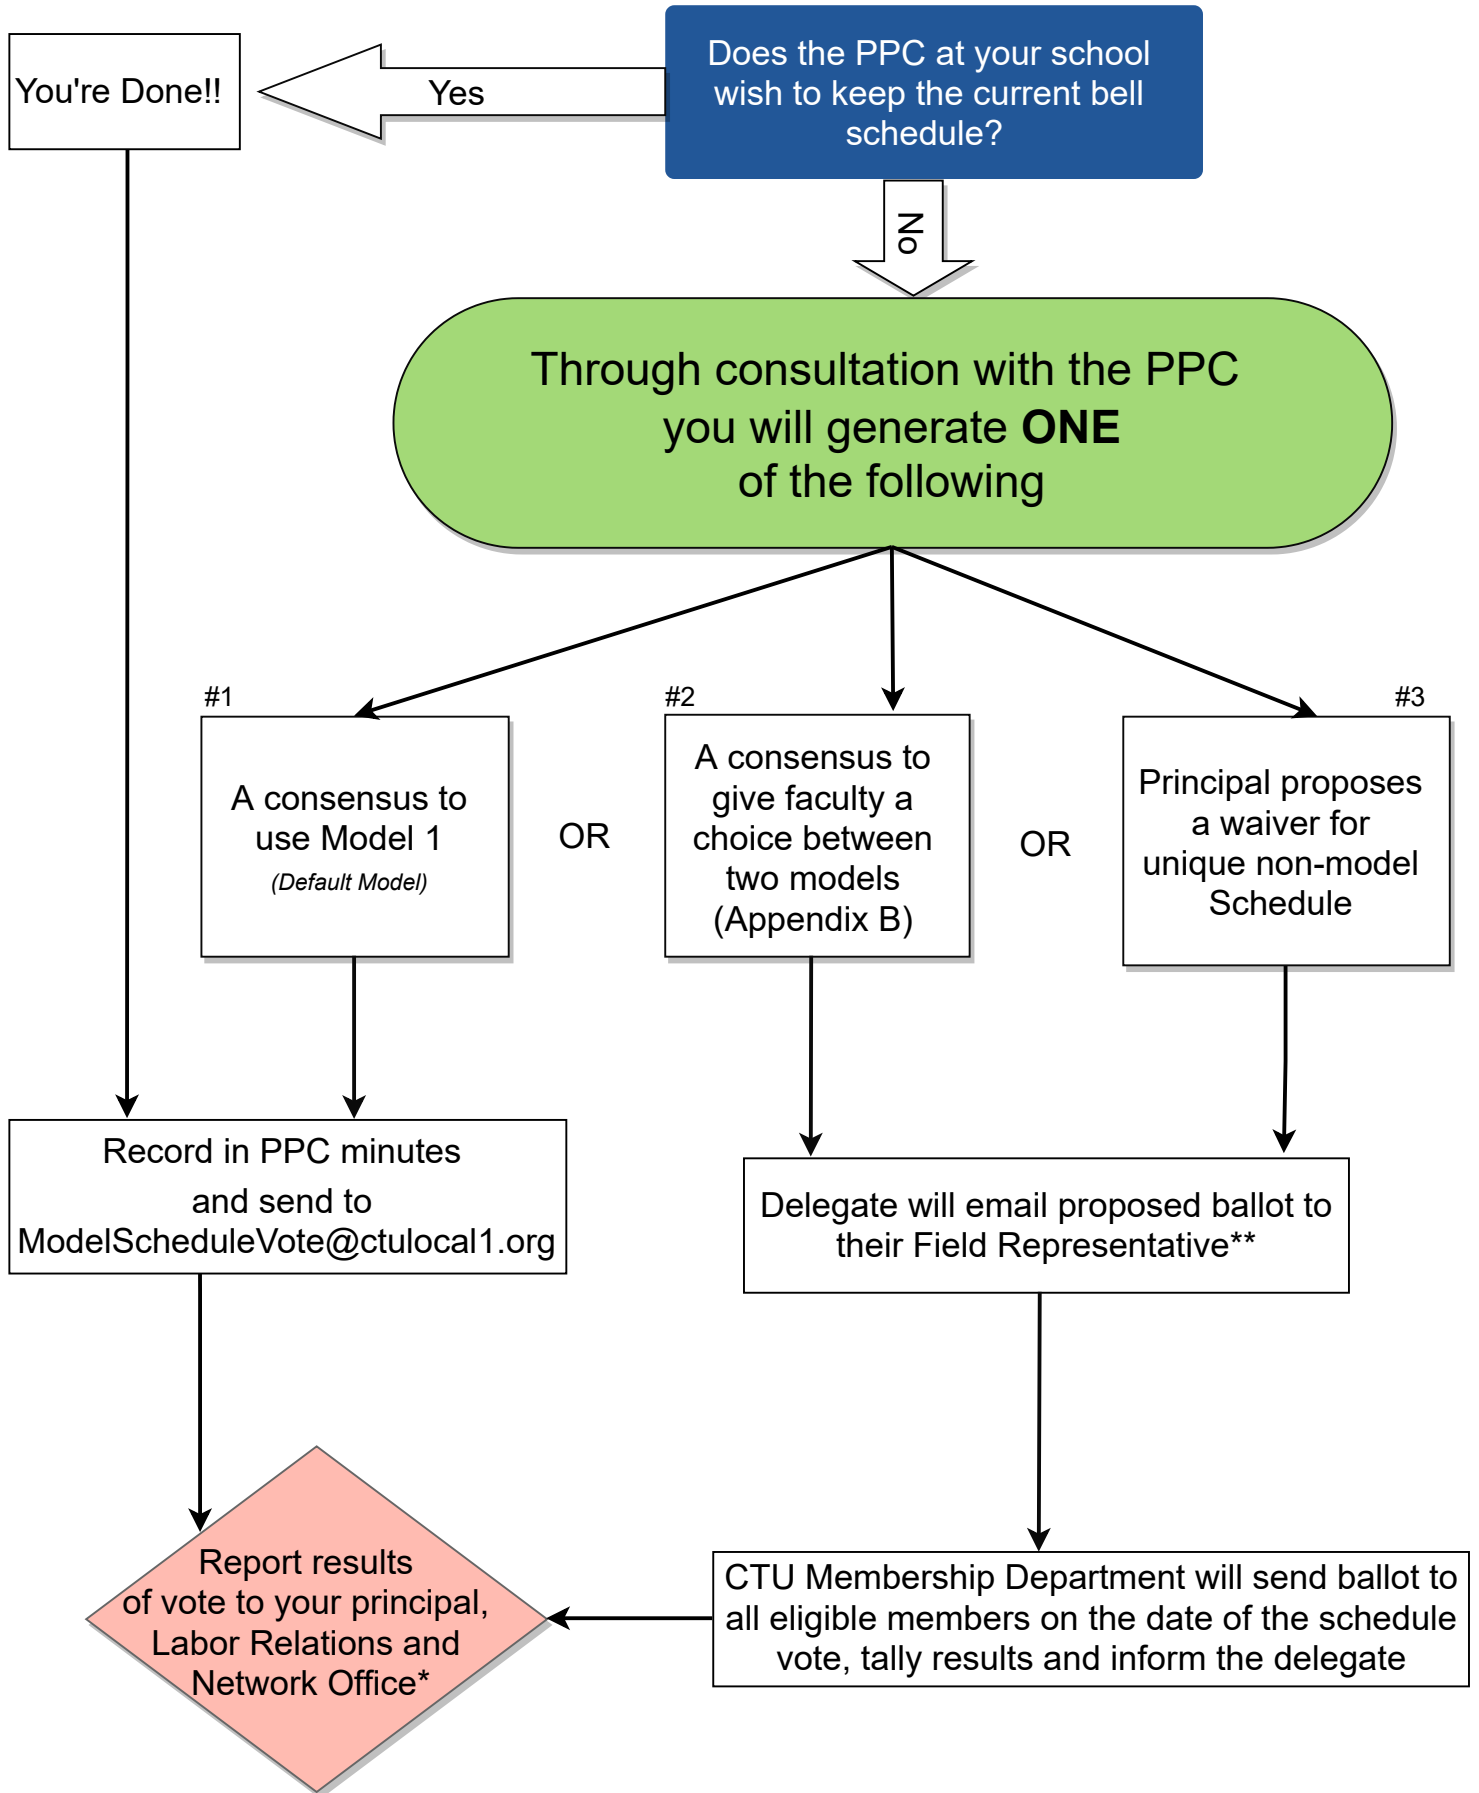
Does the PPC at your school wish to keep the current bell schedule?

Yes

You're Done!!

No

Through consultation with the PPC you will generate **ONE** of the following

#1

A consensus to use Model 1

*(Default Model)*

OR

#2

A consensus to give faculty a choice between two models (Appendix B)

OR

#3

Principal proposes a waiver for unique non-model Schedule

Record in PPC minutes and send to ModelScheduleVote@ctulocal1.org

Delegate will email proposed ballot to their Field Representative**

Report results of vote to your principal, Labor Relations and Network Office*

CTU Membership Department will send ballot to all eligible members on the date of the schedule vote, tally results and inform the delegate